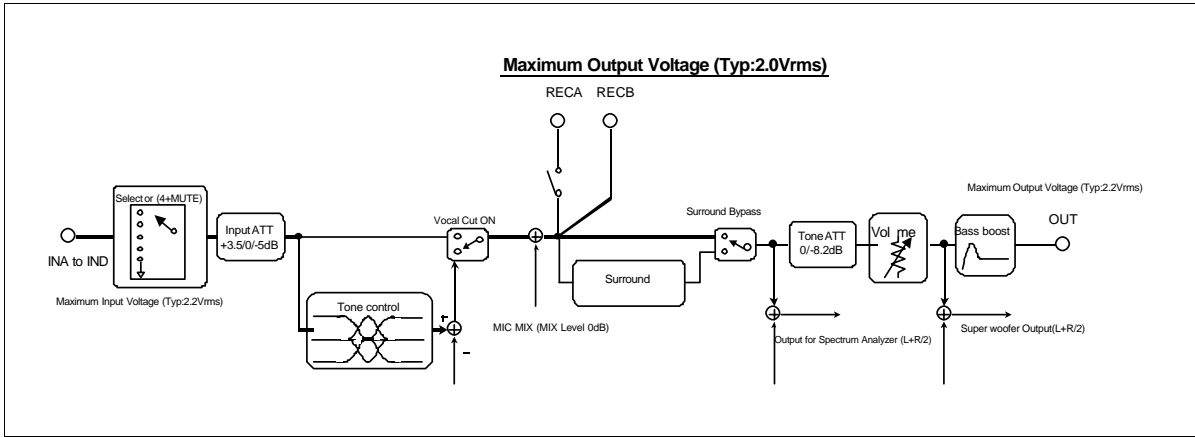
Maximum Output Voltage (Typ:2.0Vrms)

RECA RECB

Maximum Output Voltage (Typ:2.2Vrms)

Selector (4+MUTE)

Input ATT +3.5/0/-5dB

Vocal Cut ON

Surround Bypass

Tone ATT 0/-8.2dB

Vol me

Bass boost

OUT

INA to IND

Maximum Input Voltage (Typ:2.2Vrms)

Tone control

Surround

+

-

MIC MIX (MIX Level 0dB)

Output for Spectrum Analyzer (L+R/2)

Super woofer Output(L+R/2)